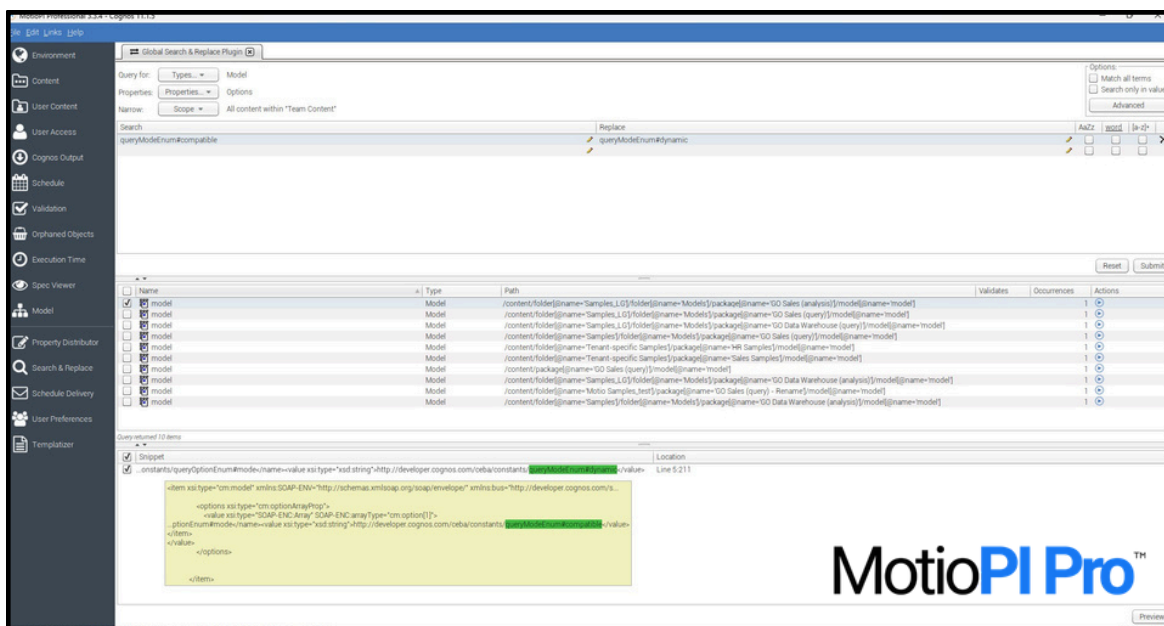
MotioPI Professional 3.3.4 - Cognos 11.1.5

ile Edit Links Help

Environment
Content
User Content
User Access
Cognos Output
Schedule
Validation
Orphaned Objects
Execution Time
Spec Viewer
Model
Property Distributor
Search & Replace
Schedule Delivery
User Preferences
Templatizer

Global Search & Replace Plugin

Query for: Types... Model
Properties: Properties... Options
Narrow: Scope All content within "Team Content"

Options
Match all terms
Search only in value
Advanced

| Search | Replace | AaZz | word | [a-z]+ |
|---|---|---|---|---|
| queryModeEnum#compatible | queryModeEnum#dynamic | | | |

Reset Submit

| Name | Type | Path | Validates | Occurrences | Actions |
|---|---|---|---|---|---|
| model | Model | /content/folder[@name='Samples_LG']/folder[@name='Models']/package[@name='GO Sales (analysis)']/model[@name='model'] | | 1 | |
| model | Model | /content/folder[@name='Samples_LG']/folder[@name='Models']/package[@name='GO Sales (query)']/model[@name='model'] | | 1 | |
| model | Model | /content/folder[@name='Samples_LG']/folder[@name='Models']/package[@name='GO Data Warehouse (query)']/model[@name='model'] | | 1 | |
| model | Model | /content/folder[@name='Samples']/folder[@name='Models']/package[@name='GO Sales (query)']/model[@name='model'] | | 1 | |
| model | Model | /content/folder[@name='Tenant-specific Samples']/package[@name='HR Samples']/model[@name='model'] | | 1 | |
| model | Model | /content/folder[@name='Tenant-specific Samples']/package[@name='Sales Samples']/model[@name='model'] | | 1 | |
| model | Model | /content/package[@name='GO Sales (query)']/model[@name='model'] | | 1 | |
| model | Model | /content/folder[@name='Samples_LG']/folder[@name='Models']/package[@name='GO Data Warehouse (analysis)']/model[@name='model'] | | 1 | |
| model | Model | /content/folder[@name='Motio Samples_test']/package[@name='GO Sales (query) - Rename']/model[@name='model'] | | 1 | |
| model | Model | /content/folder[@name='Samples']/folder[@name='Models']/package[@name='GO Data Warehouse (analysis)']/model[@name='model'] | | 1 | |

Query returned 10 items

| Snippet | Location |
|---|---|
| ...onstants/queryOptionEnum#mode</name><value xsi:type="xsd:string">http://developer.cognos.com/ceba/constants/queryModeEnum#dynamic</value> | Line 5:211 |

<item xsi:type="cm:model" xmlns:SOAP-ENV="http://schemas.xmlsoap.org/soap/envelope/" xmlns:bus="http://developer.cognos.com/s...
<options xsi:type="cm:optionArrayProp">
<value xsi:type="SOAP-ENC:Array" SOAP-ENC:arrayType="cm:option[1]">
...ptionEnum#mode</name><value xsi:type="xsd:string">http://developer.cognos.com/ceba/constants/queryModeEnum#compatible</value>
</item>
</value>
</options>
</item>

MotioPI Pro™

Preview